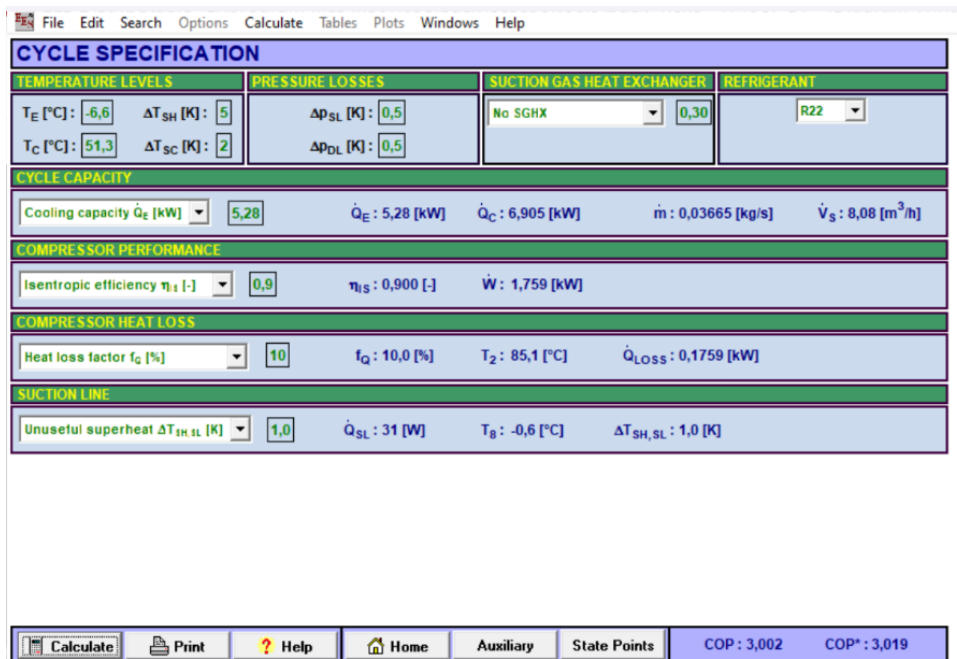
File Edit Search Options Calculate Tables Plots Windows Help

CYCLE SPECIFICATION

TEMPERATURE LEVELS

$T_E$ [°C] : -6,6 $\Delta T_{SH}$ [K] : 5

$T_C$ [°C] : 51,3 $\Delta T_{SC}$ [K] : 2

PRESSURE LOSSES

$\Delta p_{SL}$ [K] : 0,5

$\Delta p_{DL}$ [K] : 0,5

SUCTION GAS HEAT EXCHANGER

No SGHX 0,30

REFRIGERANT

R22

CYCLE CAPACITY

Cooling capacity $\dot{Q}_E$ [kW] 5,28 $\dot{Q}_E$ : 5,28 [kW] $\dot{Q}_C$ : 6,905 [kW] $\dot{m}$ : 0,03665 [kg/s] $\dot{V}_S$ : 8,08 [$m^3$/h]

COMPRESSOR PERFORMANCE

Isentropic efficiency $\eta_{IS}$ [-] 0,9 $\eta_{IS}$ : 0,900 [-] $\dot{W}$ : 1,759 [kW]

COMPRESSOR HEAT LOSS

Heat loss factor $f_Q$ [%] 10 $f_Q$ : 10,0 [%] $T_2$ : 85,1 [°C] $\dot{Q}_{LOSS}$ : 0,1759 [kW]

SUCTION LINE

Unuseful superheat $\Delta T_{SH,SL}$ [K] 1,0 $\dot{Q}_{SL}$ : 31 [W] $T_8$ : -0,6 [°C] $\Delta T_{SH,SL}$ : 1,0 [K]

Calculate Print ? Help Home Auxiliary State Points COP : 3,002 COP* : 3,019